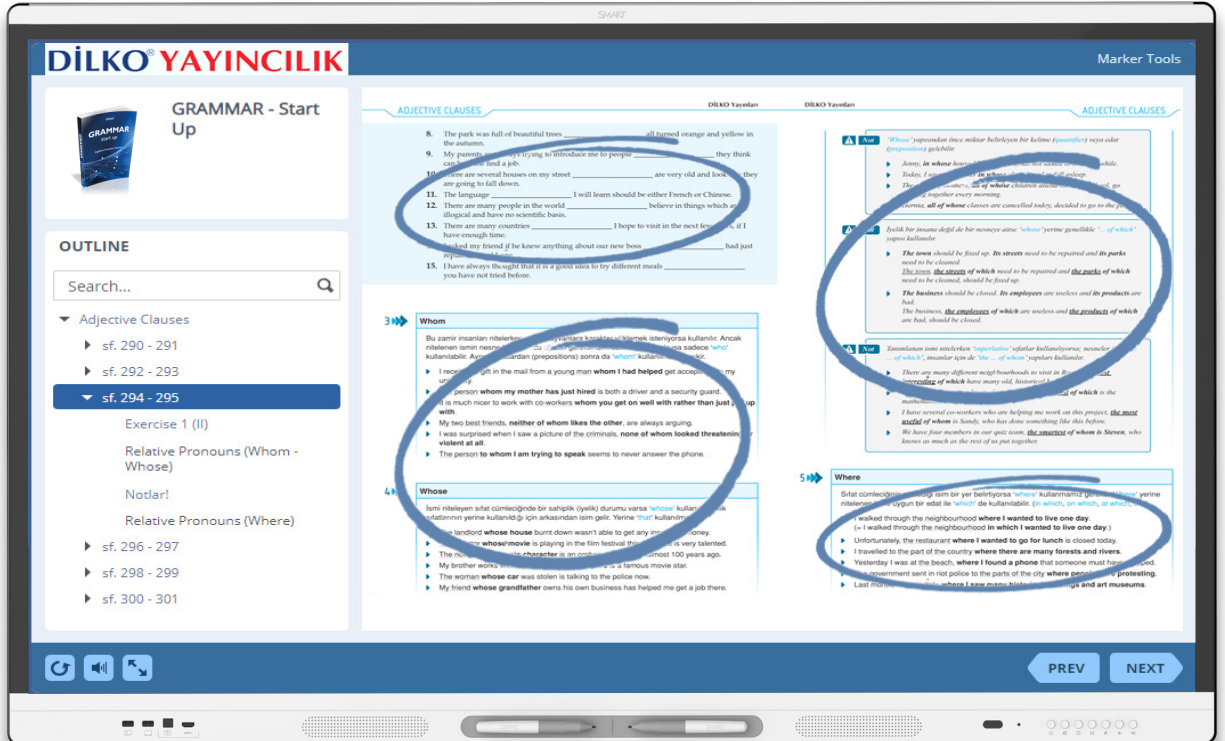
SMART

DİLKO® YAYINCILIK

Marker Tools

GRAMMAR - Start Up

OUTLINE

Search...

Adjective Clauses

sf. 290 - 291

sf. 292 - 293

sf. 294 - 295

Exercise 1 (II)

Relative Pronouns (Whom - Whose)

Notlar!

Relative Pronouns (Where)

sf. 296 - 297

sf. 298 - 299

sf. 300 - 301

ADJECTIVE CLAUSES

DİLKO Yayınları

DİLKO Yayınları

ADJECTIVE CLAUSES

8. The park was full of beautiful trees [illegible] all turned orange and yellow in the autumn.

9. My parents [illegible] trying to introduce me to people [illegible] they think can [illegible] find a job.

10. There are several houses on my street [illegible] are very old and look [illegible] they are going to fall down.

11. The language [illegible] I will learn should be either French or Chinese.

12. There are many people in the world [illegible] believe in things which are illogical and have no scientific basis.

13. There are many countries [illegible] I hope to visit in the next few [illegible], if I have enough time.

14. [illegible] asked my friend if he knew anything about our new boss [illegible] had just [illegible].

15. I have always thought that it is a good idea to try different meals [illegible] you have not tried before.

3 Whom

Bu zamir insanları nitelerken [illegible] kullanılır. Ancak nitelenen ismin nesne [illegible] sadece "who" kullanılabilir. Ayrıca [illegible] (prepositions) sonra da "whom" kullanı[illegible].

I recei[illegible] gift in the mail from a young man whom I had helped get accepte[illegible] my un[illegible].

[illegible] person whom my mother has just hired is both a driver and a security guard.

It is much nicer to work with co-workers whom you get on well with rather than just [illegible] up with.

My two best friends, neither of whom likes the other, are always arguing.

I was surprised when I saw a picture of the criminals, none of whom looked threatenin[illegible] violent at all.

The person to whom I am trying to speak seems to never answer the phone.

4 Whose

İsmi niteleyen sıfat cümleciğinde bir sahiplik (iyelik) durumu varsa "whose" kullan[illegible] sıfatlarının yerine kullanıldığı için arkasından isim gelir. Yerine "that" kullanıl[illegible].

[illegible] landlord whose house burnt down wasn't able to get any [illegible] money.

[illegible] whose movie is playing in the film festival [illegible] is very talented.

The no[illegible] character is an orph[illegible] almost 100 years ago.

My brother works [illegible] movie star.

The woman whose car was stolen is talking to the police now.

My friend whose grandfather owns his own business has helped me get a job there.

Not "Whose" yapısından önce miktar belirleyen bir kelime (quantifier) veya edat (preposition) gelebilir.

Jenny, in whose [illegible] while.

Today, I sa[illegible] in whose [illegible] asleep.

The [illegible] of whose children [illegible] together every morning.

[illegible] all of whose classes are cancelled today, decided to go to the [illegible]

Not İyelik bir insana değil de bir nesneye aitse "whose" yerine genellikle "... of which" yapısı kullanılır.

The town should be fixed up. Its streets need to be repaired and its parks need to be cleaned.

The town, the streets of which need to be repaired and the parks of which need to be cleaned, should be fixed up.

The business should be closed. Its employees are useless and its products are bad.

The business, the employees of which are useless and the products of which are bad, should be closed.

Not Tamamlanan ismi nitelerken "superlative" sıfatlar kullanılıyorsa; nesneler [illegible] ... of which", insanlar için de "the ... of whom" yapıları kullanılır.

There are many different neighbourhoods to visit in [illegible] interesting of which have many old, historical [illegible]

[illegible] of which is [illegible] the mathem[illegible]

I have several co-workers who are helping me work on this project, the most useful of whom is Sandy, who has done something like this before.

We have four members in our quiz team, the smartest of whom is Steven, who knows as much as the rest of us put together.

5 Where

Sıfat cümleciğin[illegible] bir yer belirtiyorsa "where" kullanmamız ger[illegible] yerine nitelenen bir edat ile "which" de kullanılabilir. (in which, on which, at which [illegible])

I walked through the neighbourhood where I wanted to live one day.
(= I walked through the neighbourhood in which I wanted to live one day.)

Unfortunately, the restaurant where I wanted to go for lunch is closed today.

I travelled to the part of the country where there are many forests and rivers.

Yesterday I was at the beach, where I found a phone that someone must have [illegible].

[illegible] government sent in riot police to the parts of the city where people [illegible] protesting.

Last mo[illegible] where I saw many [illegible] and art museums.

PREV

NEXT